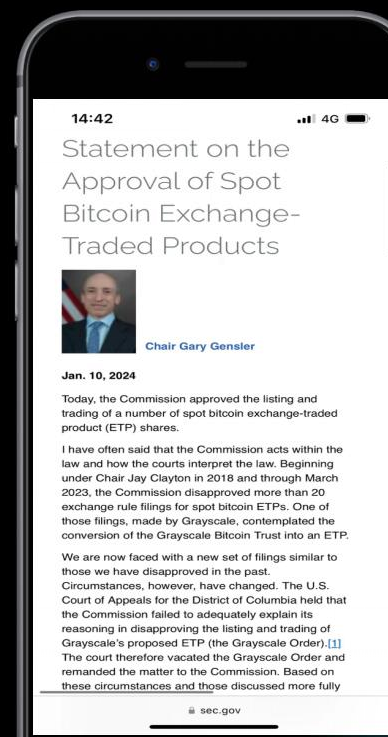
14:42

4G

Statement on the Approval of Spot Bitcoin Exchange-Traded Products

Chair Gary Gensler

Jan. 10, 2024

Today, the Commission approved the listing and trading of a number of spot bitcoin exchange-traded product (ETP) shares.

I have often said that the Commission acts within the law and how the courts interpret the law. Beginning under Chair Jay Clayton in 2018 and through March 2023, the Commission disapproved more than 20 exchange rule filings for spot bitcoin ETPs. One of those filings, made by Grayscale, contemplated the conversion of the Grayscale Bitcoin Trust into an ETP.

We are now faced with a new set of filings similar to those we have disapproved in the past. Circumstances, however, have changed. The U.S. Court of Appeals for the District of Columbia held that the Commission failed to adequately explain its reasoning in disapproving the listing and trading of Grayscale's proposed ETP (the Grayscale Order).[1] The court therefore vacated the Grayscale Order and remanded the matter to the Commission. Based on these circumstances and those discussed more fully

sec.gov